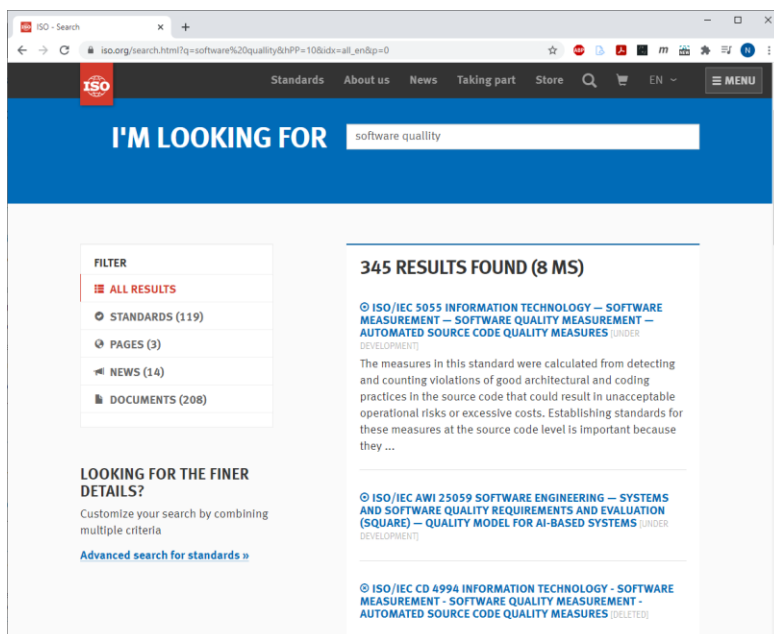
ISO - Search

iso.org/search.html?q=software%20quallity&hPP=10&idx=all_en&p=0

ISO

Standards About us News Taking part Store EN ≡ MENU

I'M LOOKING FOR

software quallity

FILTER

ALL RESULTS

STANDARDS (119)

PAGES (3)

NEWS (14)

DOCUMENTS (208)

LOOKING FOR THE FINER DETAILS?

Customize your search by combining multiple criteria

Advanced search for standards »

345 RESULTS FOUND (8 MS)

ISO/IEC 5055 INFORMATION TECHNOLOGY — SOFTWARE MEASUREMENT — SOFTWARE QUALITY MEASUREMENT — AUTOMATED SOURCE CODE QUALITY MEASURES [UNDER DEVELOPMENT]

The measures in this standard were calculated from detecting and counting violations of good architectural and coding practices in the source code that could result in unacceptable operational risks or excessive costs. Establishing standards for these measures at the source code level is important because they ...

ISO/IEC AWI 25059 SOFTWARE ENGINEERING — SYSTEMS AND SOFTWARE QUALITY REQUIREMENTS AND EVALUATION (SQUARE) — QUALITY MODEL FOR AI-BASED SYSTEMS [UNDER DEVELOPMENT]

ISO/IEC CD 4994 INFORMATION TECHNOLOGY - SOFTWARE MEASUREMENT - SOFTWARE QUALITY MEASUREMENT - AUTOMATED SOURCE CODE QUALITY MEASURES [DELETED]